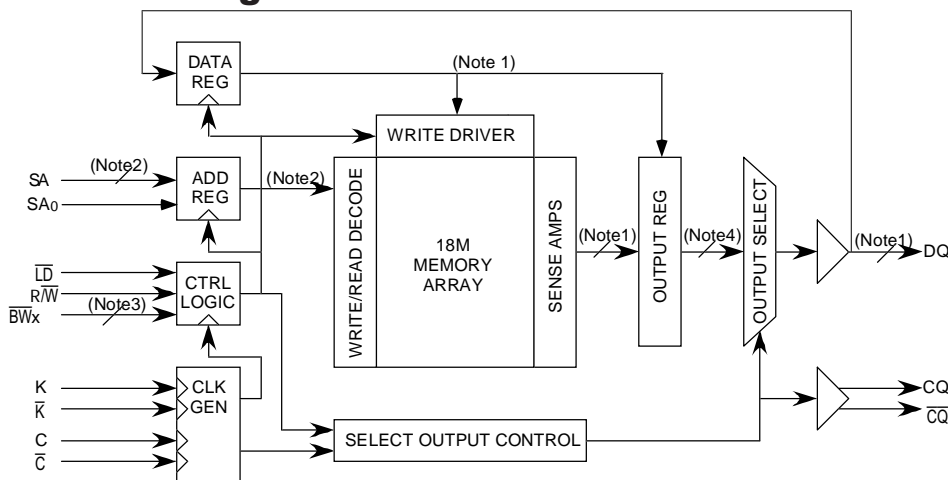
DATA REG

(Note 1)

WRITE DRIVER

SA
(Note2)
ADD REG
$SA_0$
(Note2)

WRITE/READ DECODE

18M MEMORY ARRAY

SENSE AMPS

(Note1)

OUTPUT REG

(Note4)

OUTPUT SELECT

(Note1)
DQ

$\overline{LD}$
$R/\overline{W}$
$\overline{BW}x$
(Note3)
CTRL LOGIC

K
$\overline{K}$
CLK GEN
C
$\overline{C}$

SELECT OUTPUT CONTROL

CQ
$\overline{CQ}$